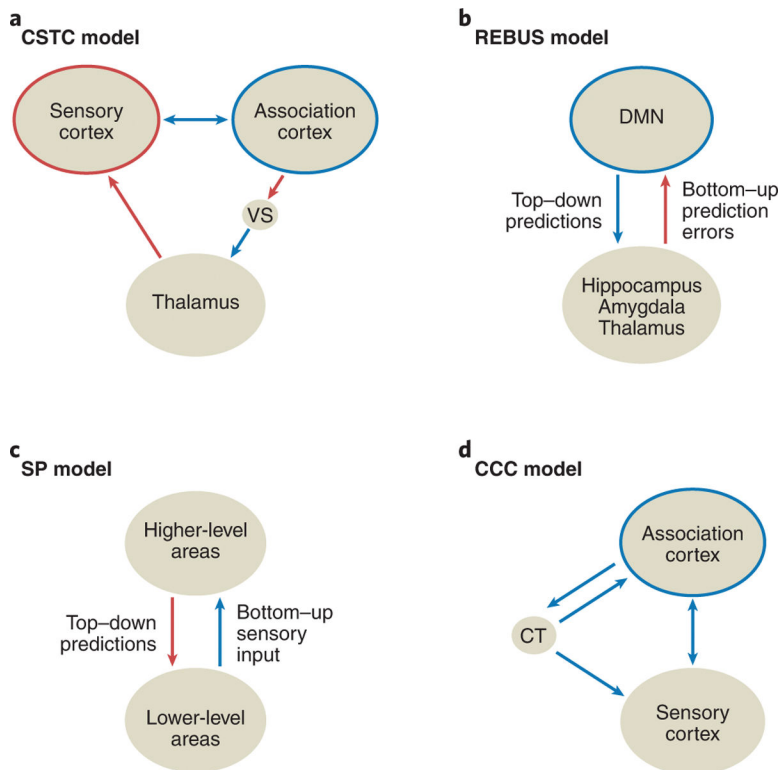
a
CSTC model

Sensory cortex

Association cortex

VS

Thalamus

b
REBUS model

DMN

Top–down predictions

Bottom–up prediction errors

Hippocampus
Amygdala
Thalamus

c
SP model

Higher-level areas

Top–down predictions

Bottom–up sensory input

Lower-level areas

d
CCC model

Association cortex

CT

Sensory cortex